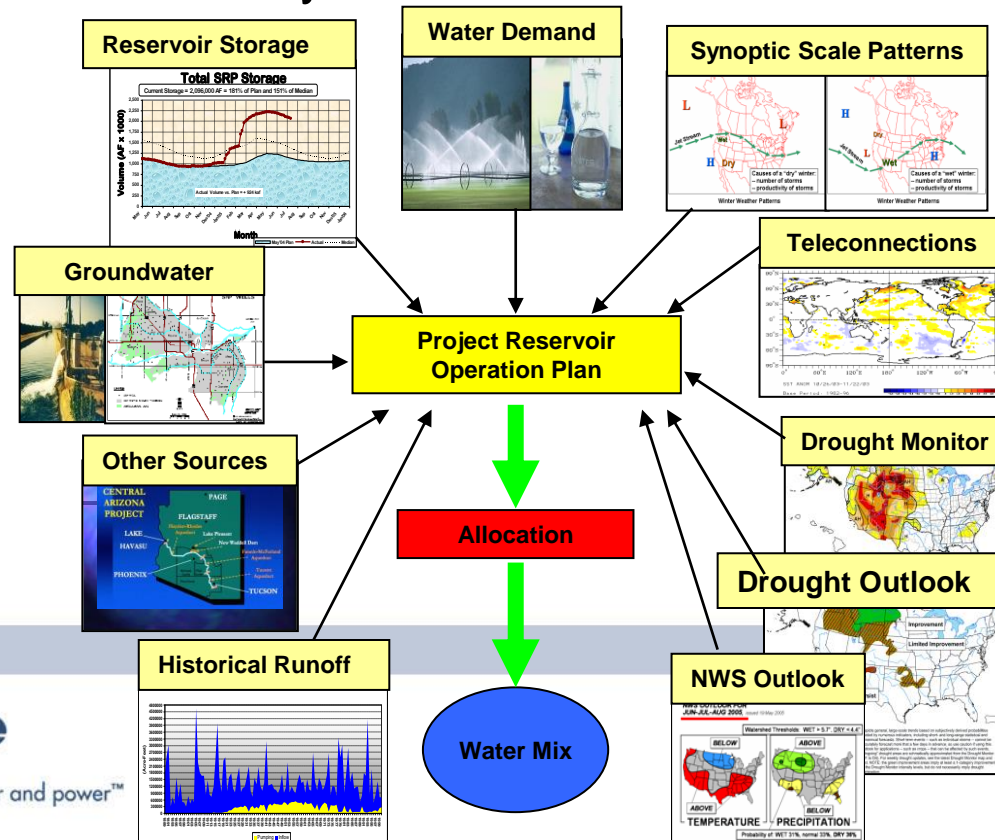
Reservoir Storage

Total SRP Storage

Current Storage = 2,096,000 AF = 181% of Plan and 151% of Median

Volume (AF x 1000)

Actual Volume vs. Plan = + 934 kaf

Month

Water Demand

Synoptic Scale Patterns

L

L

H

Dry

Wet

Causes of a "dry" winter:
– number of storms
– productivity of storms

H

Dry

Wet

H

Causes of a "wet" winter:
– number of storms
– productivity of storms

Winter Weather Patterns

Winter Weather Patterns

Teleconnections

Groundwater

SRP WELLS

Project Reservoir Operation Plan

Drought Monitor

Other Sources

CENTRAL ARIZONA PROJECT

PAGE

FLAGSTAFF

LAKE HAVASU

PHOENIX

TUCSON

Allocation

Drought Outlook

Improvement

Limited Improvement

Historical Runoff

Water Mix

NWS Outlook

TEMPERATURE

PRECIPITATION

BELOW

ABOVE

ABOVE

BELOW

r and power™